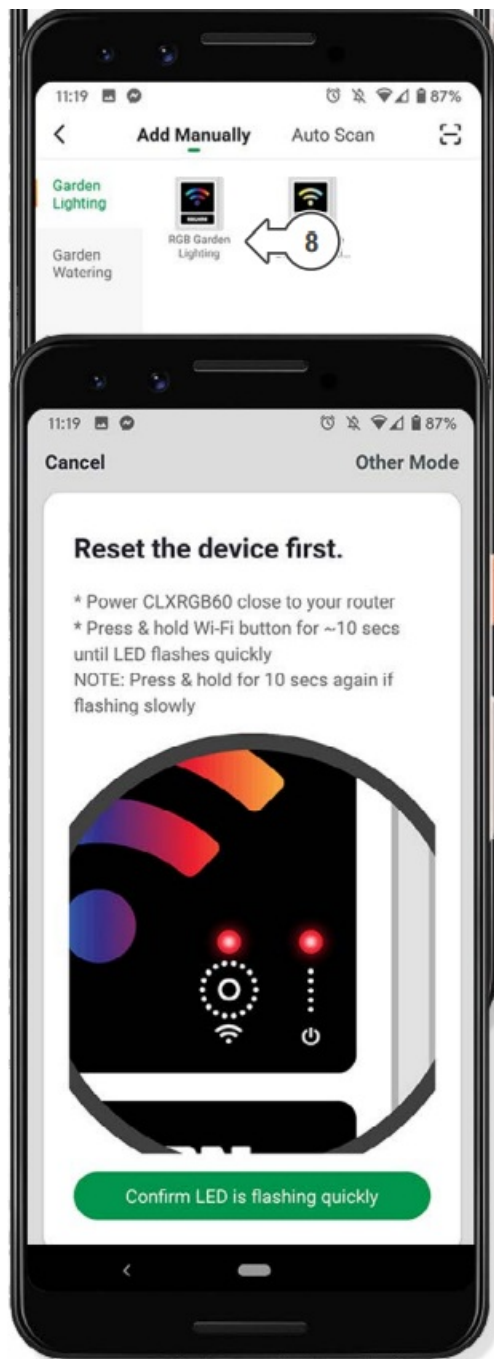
11:19 87%

Add Manually Auto Scan

Garden Lighting

Garden Watering

RGB Garden Lighting

8

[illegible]

11:19 87%

Cancel Other Mode

Reset the device first.

* Power CLXRGB60 close to your router
* Press & hold Wi-Fi button for ~10 secs until LED flashes quickly
NOTE: Press & hold for 10 secs again if flashing slowly

Confirm LED is flashing quickly